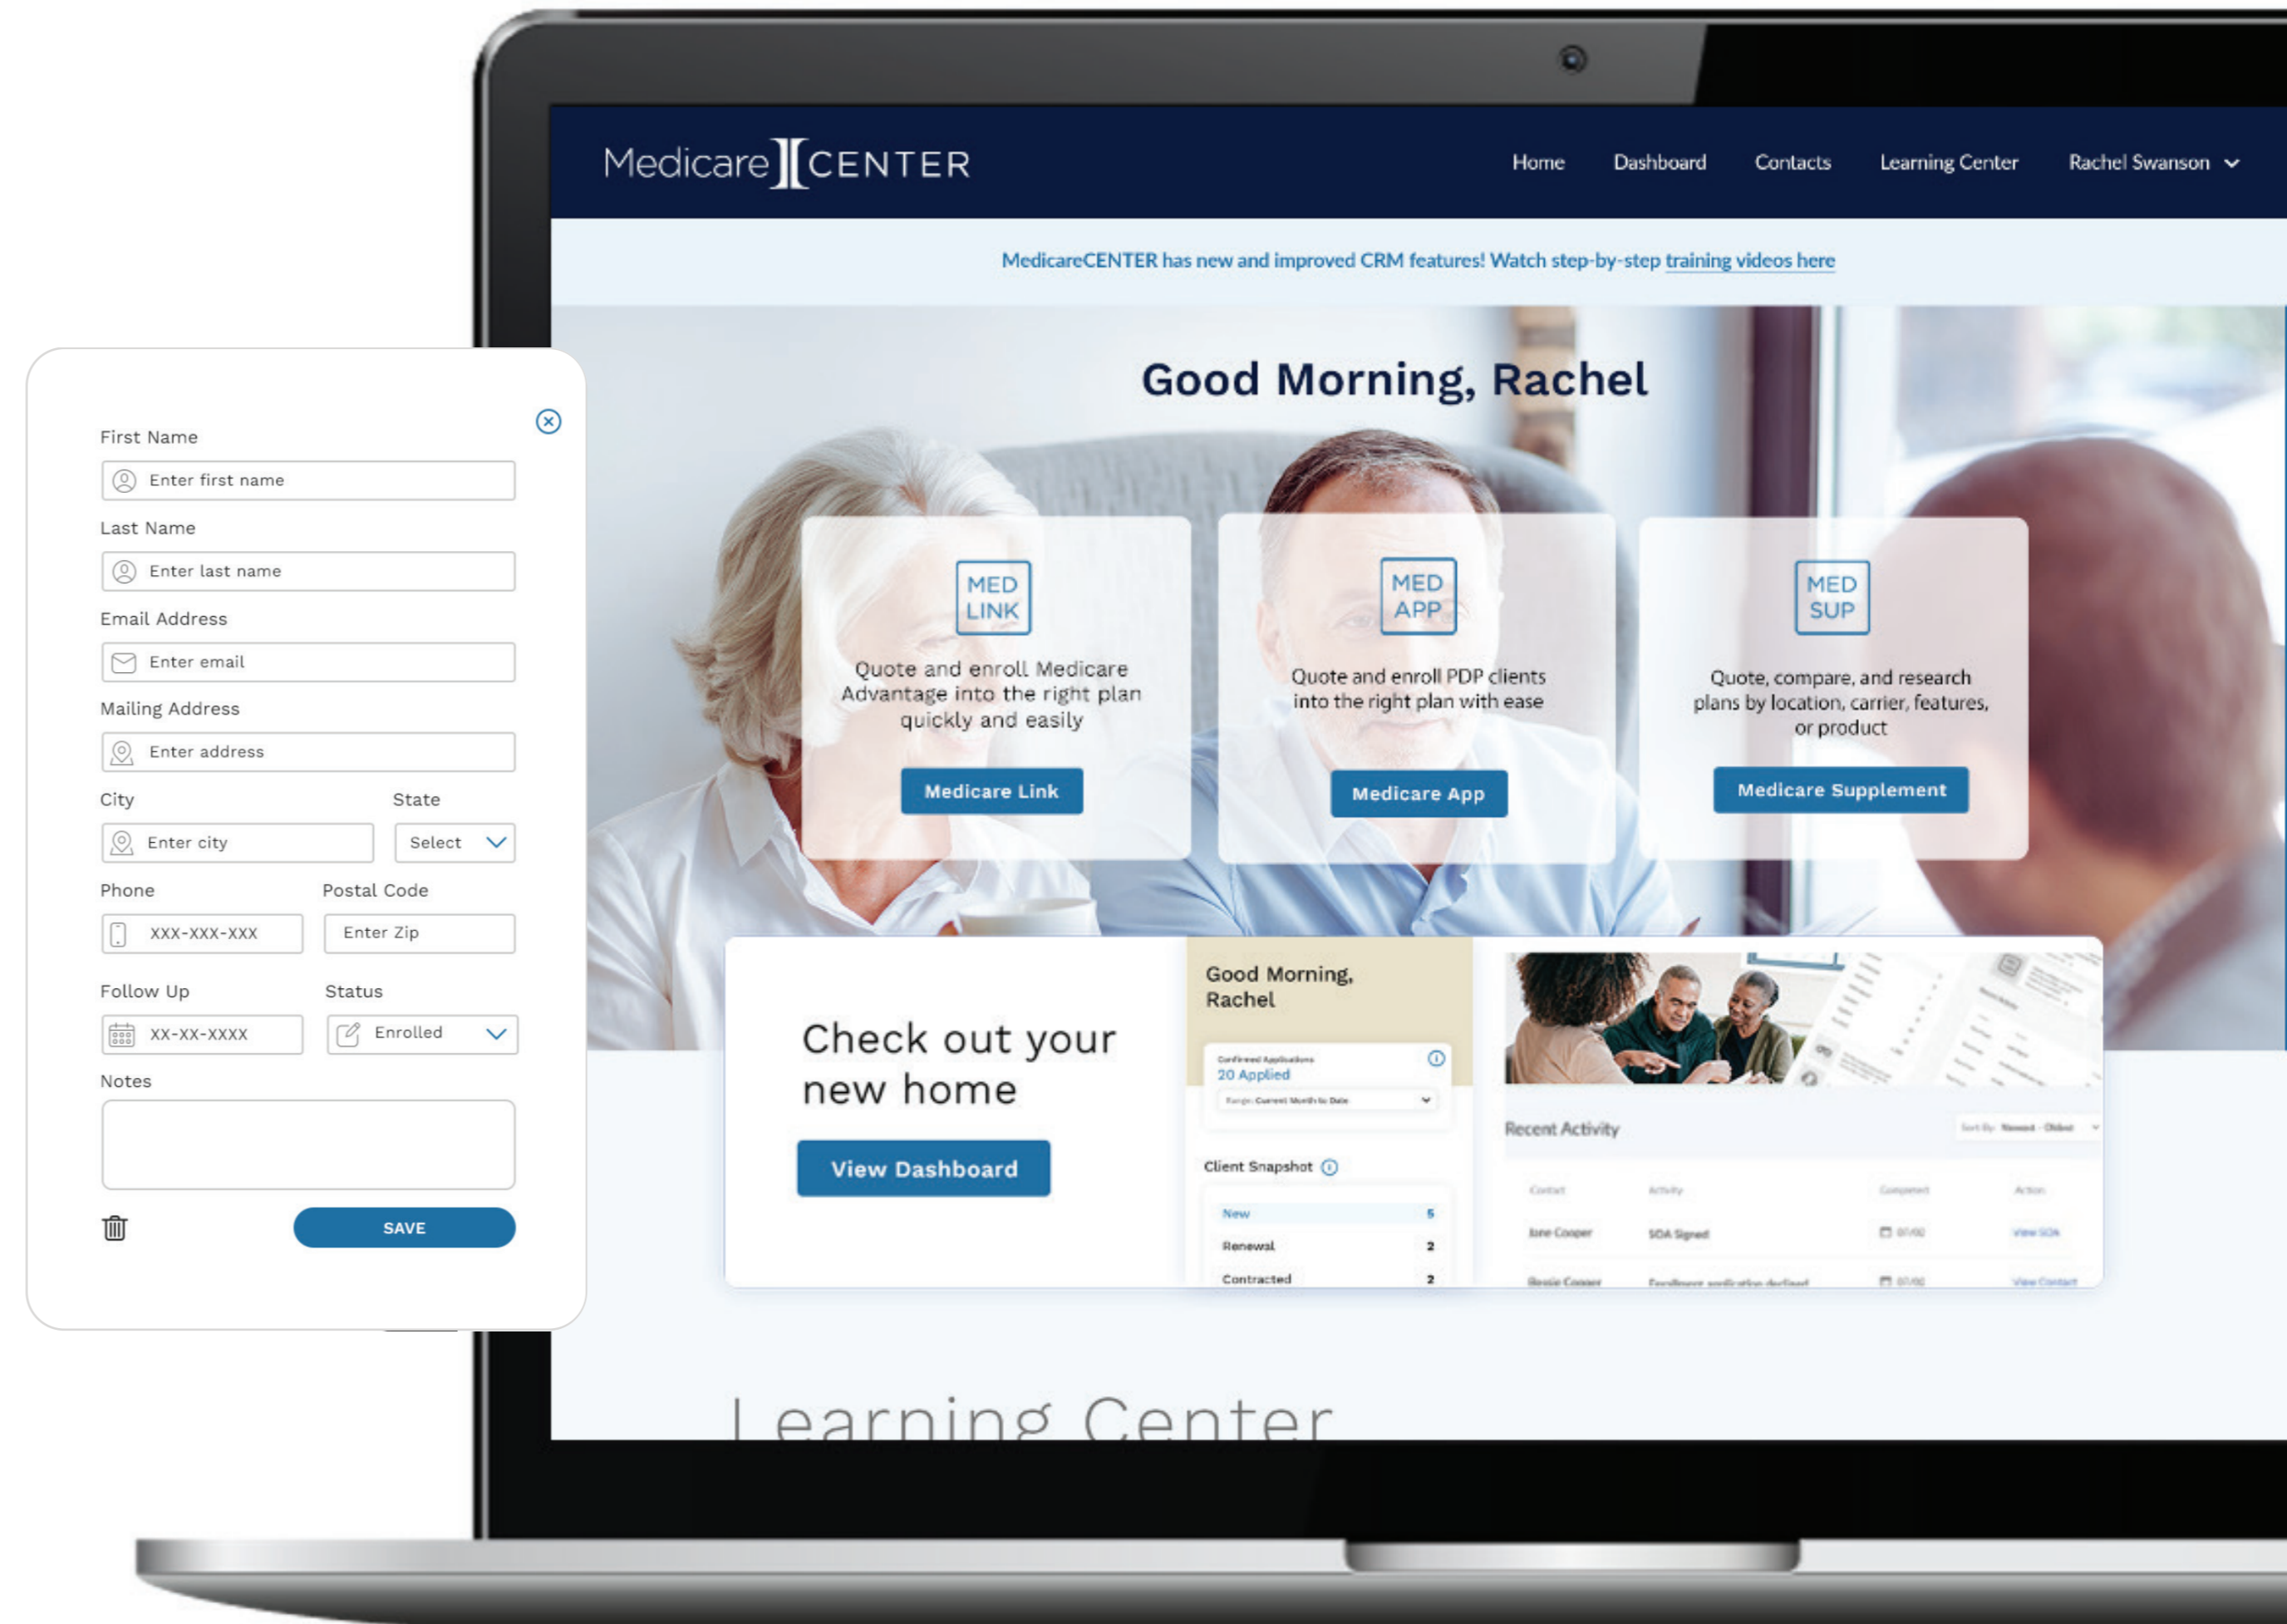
First Name

Enter first name

Last Name

Enter last name

Email Address

Enter email

Mailing Address

Enter address

City

Enter city

State

Select

Phone

XXX-XXX-XXX

Postal Code

Enter Zip

Follow Up

XX-XX-XXXX

Status

Enrolled

Notes

SAVE

Medicare CENTER

Home Dashboard Contacts Learning Center Rachel Swanson

MedicareCENTER has new and improved CRM features! Watch step-by-step training videos here

Good Morning, Rachel

MED LINK

Quote and enroll Medicare Advantage into the right plan quickly and easily

Medicare Link

MED APP

Quote and enroll PDP clients into the right plan with ease

Medicare App

MED SUP

Quote, compare, and research plans by location, carrier, features, or product

Medicare Supplement

Check out your new home

View Dashboard

Good Morning, Rachel

Confirmed Applications
20 Applied

Client Snapshot

New 5
Renewal 2
Contracted 2

Recent Activity

Contact Activity Component Action

Jane Cooper SOA Signed View SOA

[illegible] Enrollment application declined View Contact

Learning Center